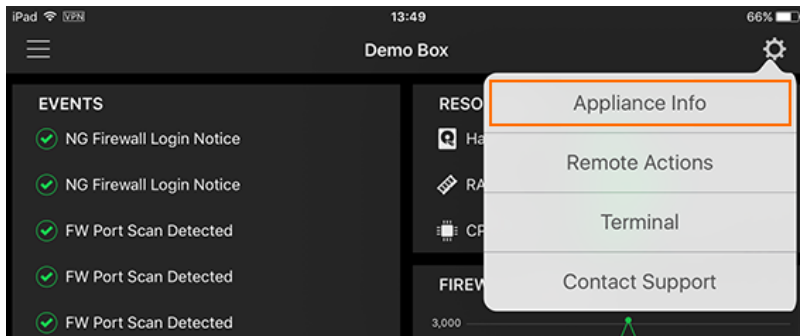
iPad VPN 13:49 66%

Demo Box

EVENTS

NG Firewall Login Notice

NG Firewall Login Notice

FW Port Scan Detected

FW Port Scan Detected

FW Port Scan Detected

RESO

Ha

RA

CP

FIREW

3,000

Appliance Info

Remote Actions

Terminal

Contact Support